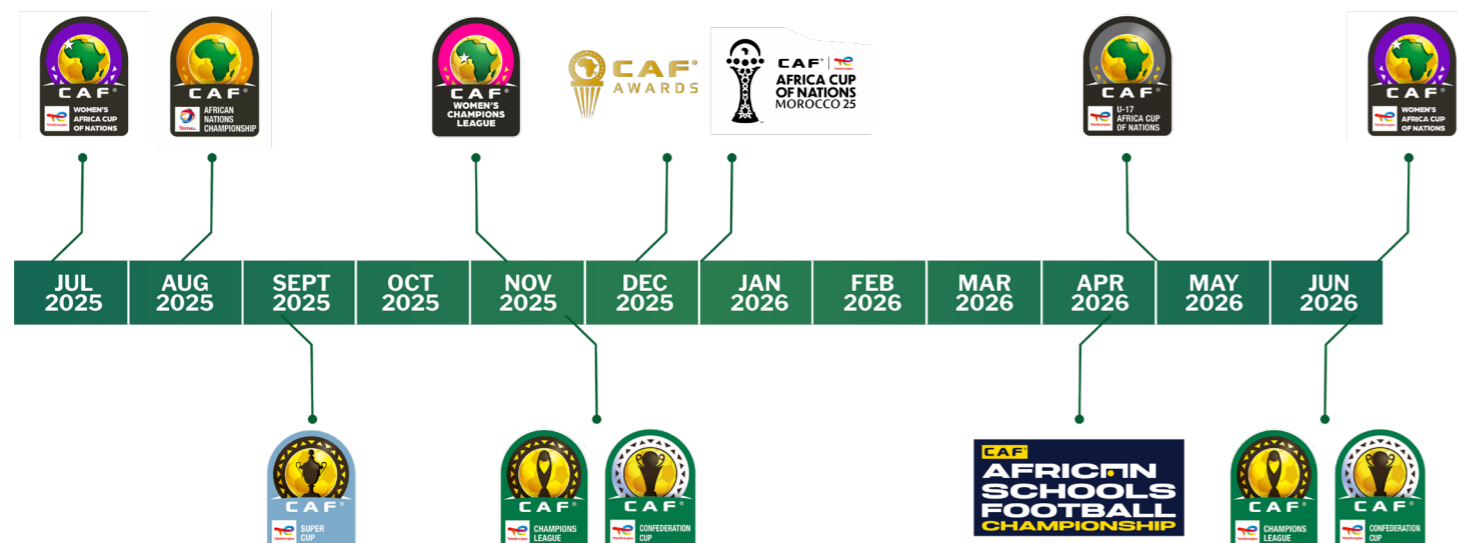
CAF
WOMEN'S AFRICA CUP OF NATIONS

CAF
AFRICAN NATIONS CHAMPIONSHIP

CAF
WOMEN'S CHAMPIONS LEAGUE

CAF AWARDS

CAF AFRICA CUP OF NATIONS MOROCCO 25

CAF
U-17 AFRICA CUP OF NATIONS

CAF
WOMEN'S AFRICA CUP OF NATIONS

JUL 2025
AUG 2025
SEPT 2025
OCT 2025
NOV 2025
DEC 2025
JAN 2026
FEB 2026
MAR 2026
APR 2026
MAY 2026
JUN 2026

CAF
SUPER CUP

CAF
CHAMPIONS LEAGUE

CAF
CONFEDERATION CUP

CAF
AFRICAN SCHOOLS FOOTBALL CHAMPIONSHIP

CAF
CHAMPIONS LEAGUE

CAF
CONFEDERATION CUP